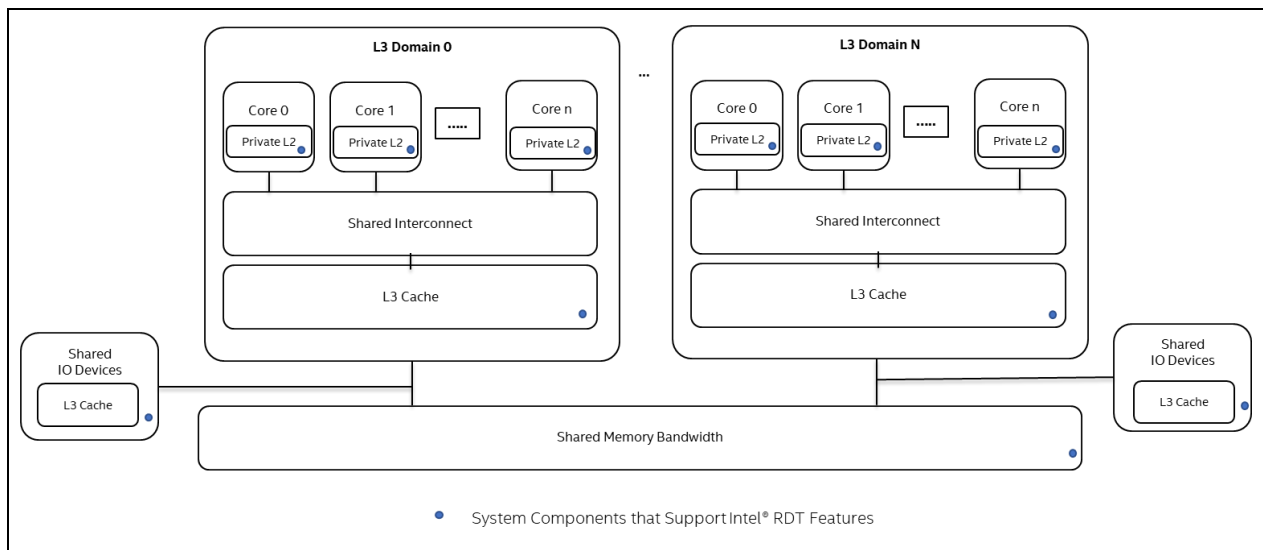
L3 Domain 0

Core 0
Private L2

Core 1
Private L2

.....

Core n
Private L2

Shared Interconnect

L3 Cache

...

L3 Domain N

Core 0
Private L2

Core 1
Private L2

.....

Core n
Private L2

Shared Interconnect

L3 Cache

Shared IO Devices
L3 Cache

Shared IO Devices
L3 Cache

Shared Memory Bandwidth

System Components that Support Intel® RDT Features